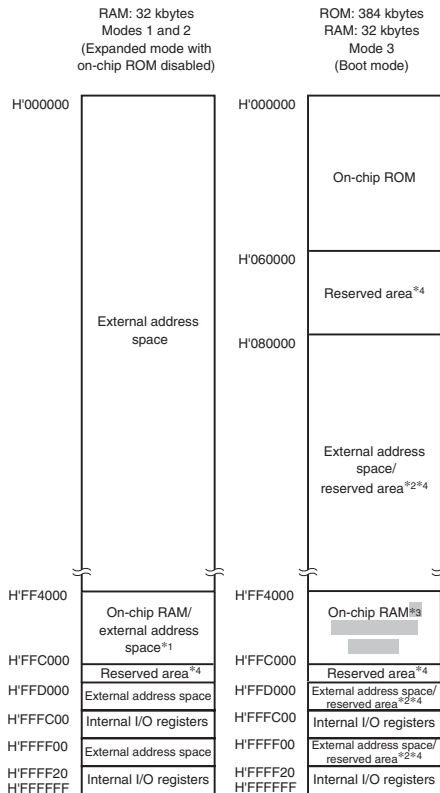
RAM: 32 kbytes
Modes 1 and 2
(Expanded mode with on-chip ROM disabled)

H'000000

External address space

H'FF4000

On-chip RAM/ external address space*1

H'FFC000

Reserved area*4

H'FFD000

External address space

H'FFFC00

Internal I/O registers

H'FFFF00

External address space

H'FFFF20

Internal I/O registers

H'FFFFFF

ROM: 384 kbytes
RAM: 32 kbytes
Mode 3
(Boot mode)

H'000000

On-chip ROM

H'060000

Reserved area*4

H'080000

External address space/ reserved area*2*4

H'FF4000

On-chip RAM*3

H'FFC000

Reserved area*4

H'FFD000

External address space/ reserved area*2*4

H'FFFC00

Internal I/O registers

H'FFFF00

External address space/ reserved area*2*4

H'FFFF20

Internal I/O registers

H'FFFFFF